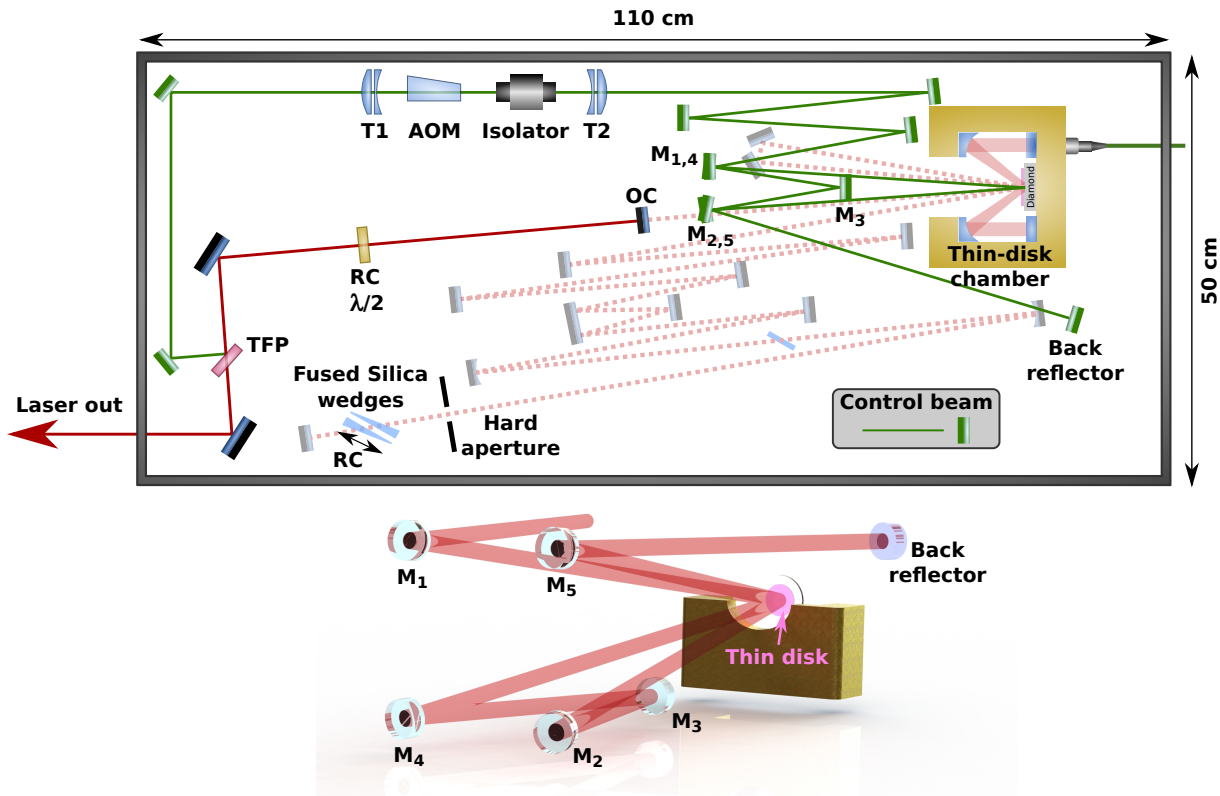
110 cm

50 cm

T1 AOM Isolator T2

$M_{1,4}$

$M_3$

$M_{2,5}$

OC

Diamond

Thin-disk chamber

RC
$\lambda/2$

TFP

Back reflector

Fused Silica wedges

Hard aperture

Laser out

RC

Control beam

$M_1$

$M_5$

Back reflector

Thin disk

$M_3$

$M_4$

$M_2$